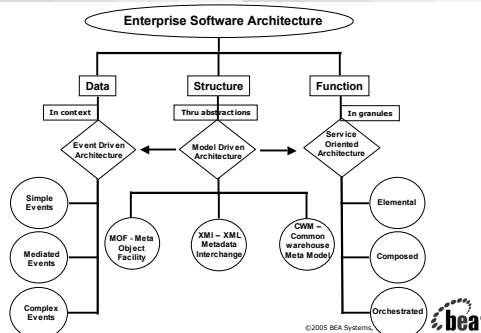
Enterprise Software Architecture

Data

Structure

Function

In context

Thru abstractions

In granules

Event Driven Architecture

Model Driven Architecture

Service Oriented Architecture

Simple Events

Mediated Events

Complex Events

MOF - Meta Object Facility

XMI – XML Metadata Interchange

CWM – Common warehouse Meta Model

Elemental

Composed

Orchestrated

©2005 BEA Systems,

bea